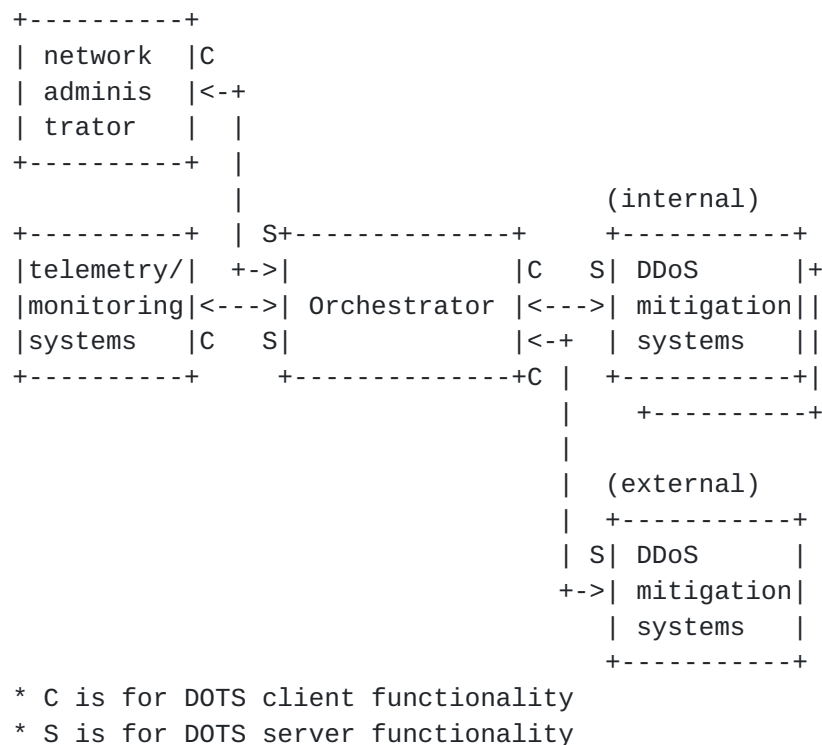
+----------+
| network  |C
| adminis  |<-+
| trator   |  |
+----------+  |
              |                    (internal)
+----------+  | S+--------------+     +-----------+
|telemetry/|  +->|              |C   S| DDoS      |+
|monitoring|<--->| Orchestrator |<--->| mitigation||
|systems   |C   S|              |<-+  | systems   ||
+----------+     +--------------+C |  +-----------+|
                                   |    +----------+
                                   |
                                   |  (external)
                                   |  +-----------+
                                   | S| DDoS      |
                                   +->| mitigation|
                                      | systems   |
                                      +-----------+
* C is for DOTS client functionality
* S is for DOTS server functionality